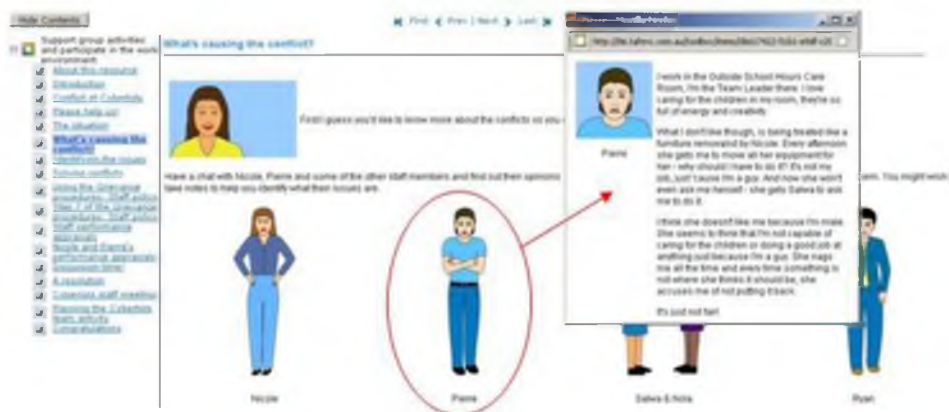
Hide Contents

Support group activities and participate in the work environment

About this resource
Introduction
Conflict at Cubehots
Please help us!
The situation
What's causing the conflict?
Identifying the issues
Resolve conflicts
Using the Grievance procedures - Staff policy
Step 1 of the Grievance procedures - Staff policy
Staff performance appraisals
Nicole and Pierre's performance appraisals - discussion time!
A resolution
Cubehots staff meeting
Planning the Cubehots team activity
Congratulations

First | Prev | Next | Last

What's causing the conflict?

First I guess you'd like to know more about the conflicts so you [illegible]

Have a chat with Nicole, Pierre and some of the other staff members and find out their opinions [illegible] take notes to help you identify what their issues are.

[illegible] them. You might wish

Nicole

Pierre

Salwa & Nola

Ryan

http://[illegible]

Pierre

I work in the Outside School Hours Care Room, I'm the Team Leader there. I love caring for the children in my room, they're so full of energy and creativity.

What I don't like though, is being treated like a furniture removalist by Nicole. Every afternoon she gets me to move all her equipment for her - why should I have to do it? It's not my job, just 'cause I'm a guy. And now she won't even ask me herself - she gets Salwa to ask me to do it.

I think she doesn't like me because I'm male. She seems to think that I'm not capable of caring for the children or doing a good job at anything just because I'm a guy. She nags me all the time and every time something is not where she thinks it should be, she accuses me of not putting it back.

It's just not fair!